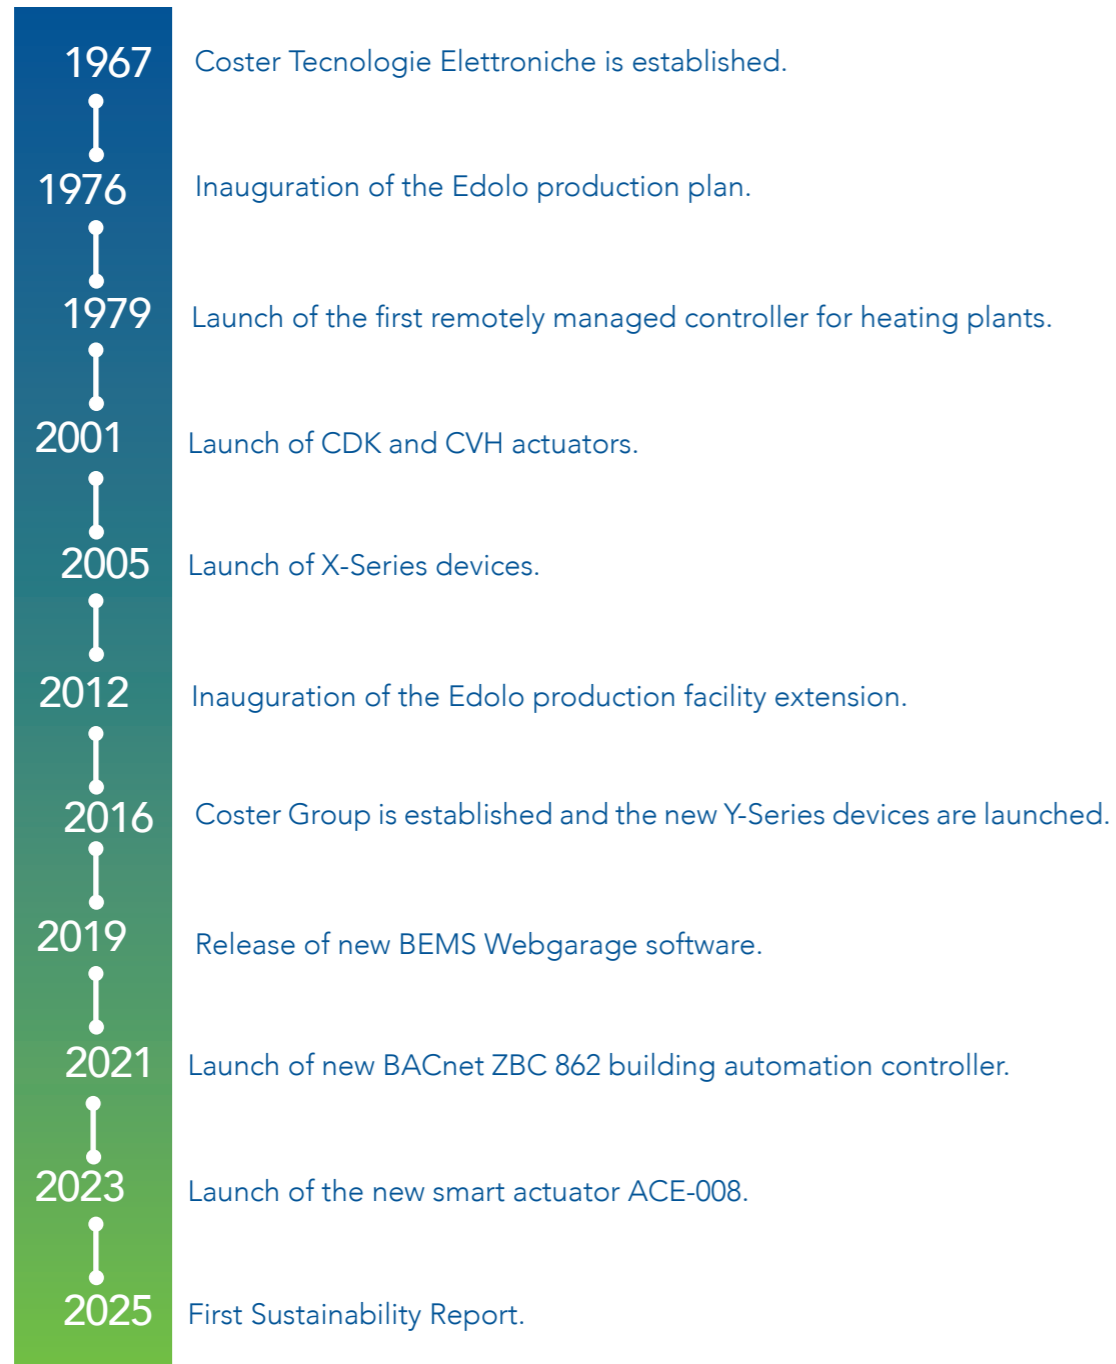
1967 Coster Tecnologie Elettroniche is established.

1976 Inauguration of the Edolo production plan.

1979 Launch of the first remotely managed controller for heating plants.

2001 Launch of CDK and CVH actuators.

2005 Launch of X-Series devices.

2012 Inauguration of the Edolo production facility extension.

2016 Coster Group is established and the new Y-Series devices are launched.

2019 Release of new BEMS Webgarage software.

2021 Launch of new BACnet ZBC 862 building automation controller.

2023 Launch of the new smart actuator ACE-008.

2025 First Sustainability Report.